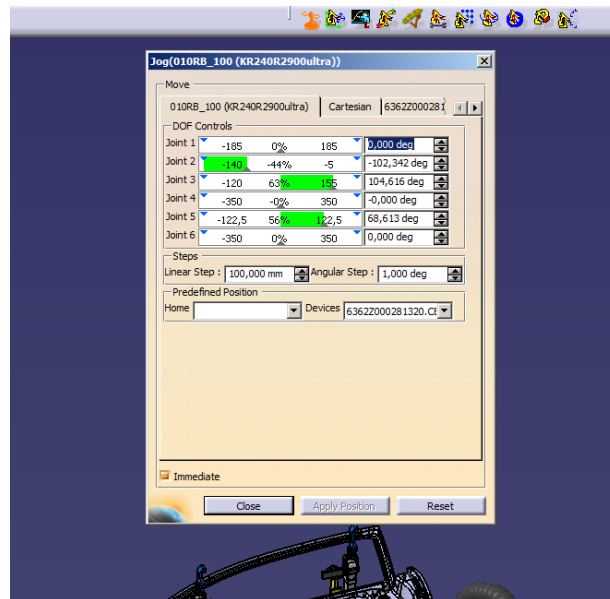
Jog(010RB_100 (KR240R2900ultra))

Move

010RB_100 (KR240R2900ultra) | Cartesian | 6362Z000281

DOF Controls

| | | | | |
|---|---|---|---|---|
| Joint 1 | -185 | 0% | 185 | 0,000 deg |
| Joint 2 | -140 | -44% | -5 | -102,342 deg |
| Joint 3 | -120 | 63% | 155 | 104,616 deg |
| Joint 4 | -350 | -0% | 350 | -0,000 deg |
| Joint 5 | -122,5 | 56% | 122,5 | 68,613 deg |
| Joint 6 | -350 | 0% | 350 | 0,000 deg |

Steps

Linear Step : 100,000 mm Angular Step : 1,000 deg

Predefined Position

Home Devices 6362Z000281320.CI

Immediate

Close Apply Position Reset